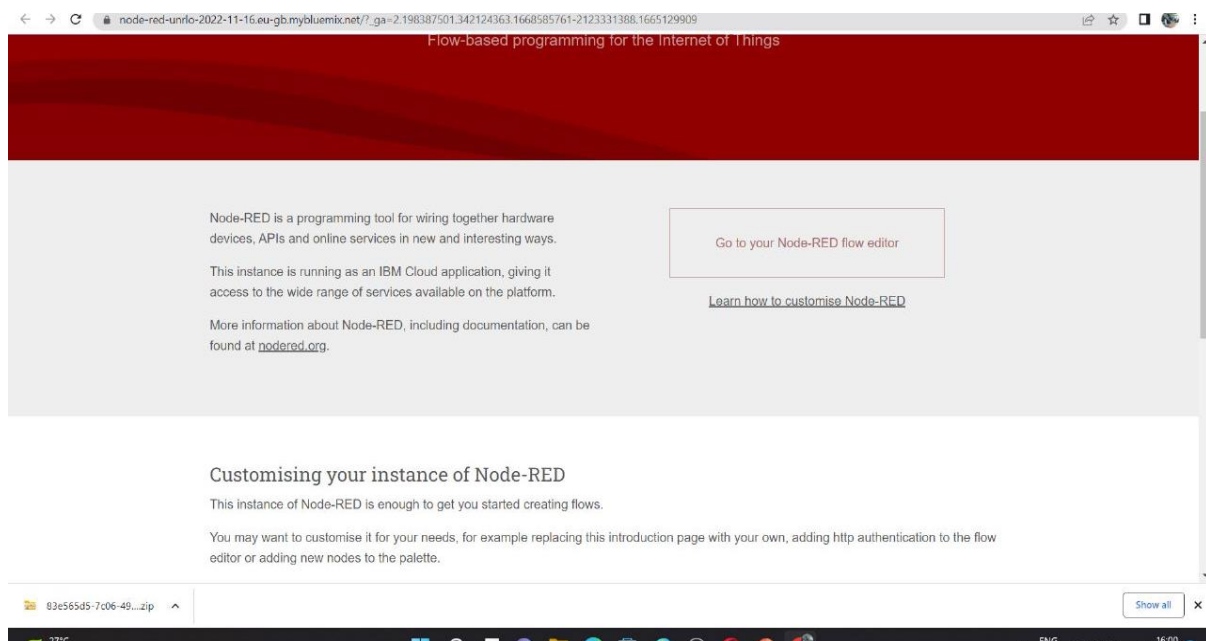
node-red-unrlo-2022-11-16.eu-gb.mybluemix.net/?_ga=2.198387501.342124363.1668585761-2123331388.1665129909

Flow-based programming for the Internet of Things

Node-RED is a programming tool for wiring together hardware devices, APIs and online services in new and interesting ways.

This instance is running as an IBM Cloud application, giving it access to the wide range of services available on the platform.

More information about Node-RED, including documentation, can be found at nodered.org.

Go to your Node-RED flow editor

Learn how to customise Node-RED

Customising your instance of Node-RED

This instance of Node-RED is enough to get you started creating flows.

You may want to customise it for your needs, for example replacing this introduction page with your own, adding http authentication to the flow editor or adding new nodes to the palette.

83e565d5-7c06-49....zip

Show all

27°C

ENG

16:00